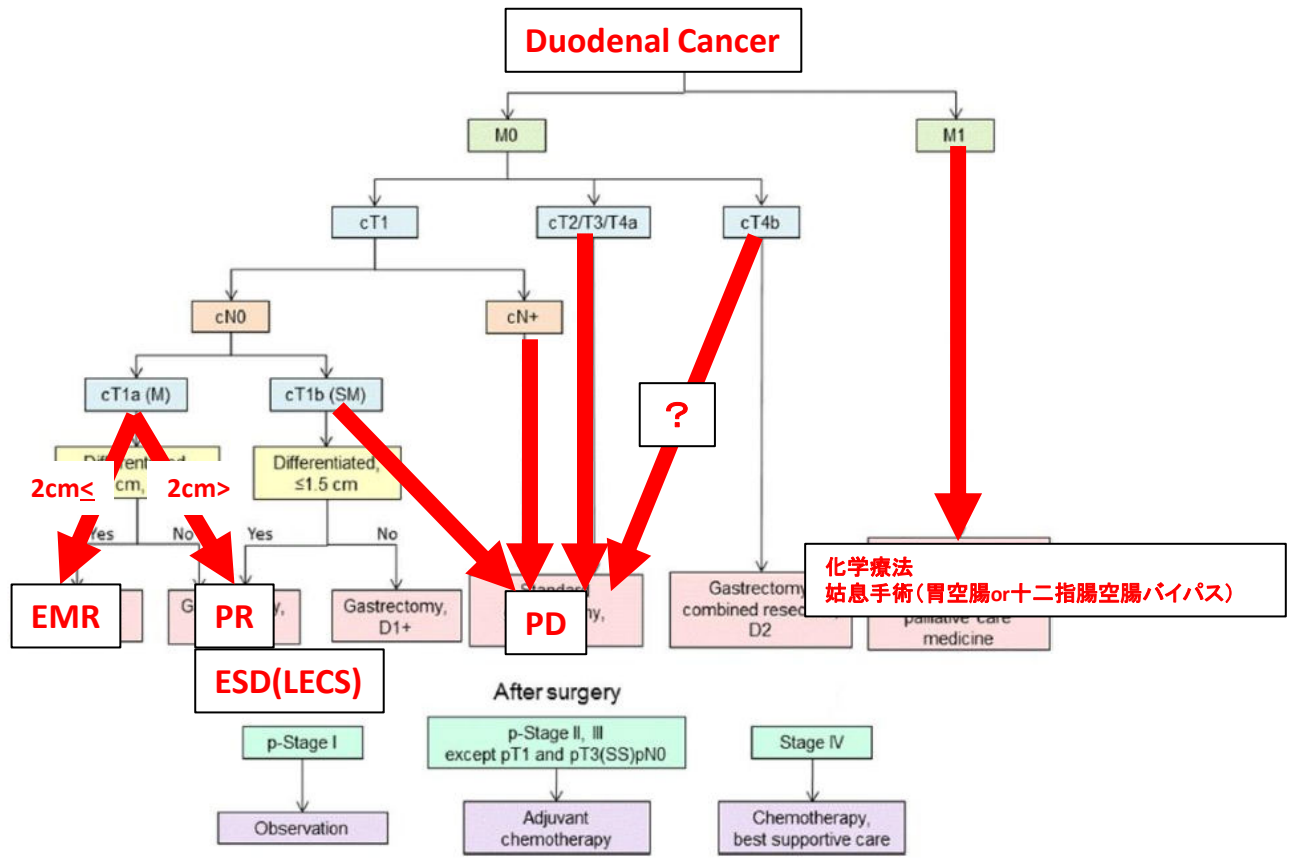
Duodenal Cancer

M0

M1

cT1

cT2/T3/T4a

cT4b

cN0

cN+

cT1a (M)

cT1b (SM)

?

Differentiated, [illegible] cm, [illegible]

2cm≤

2cm>

Differentiated, ≤1.5 cm

Yes

No

Yes

No

EMR

PR

Gastrectomy, D1+

Standard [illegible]my,

PD

Gastrectomy combined resec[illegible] D2

化学療法
姑息手術（胃空腸or十二指腸空腸バイパス）

palliative care medicine

ESD(LECS)

After surgery

p-Stage I

p-Stage II, III except pT1 and pT3(SS)pN0

Stage IV

Observation

Adjuvant chemotherapy

Chemotherapy, best supportive care